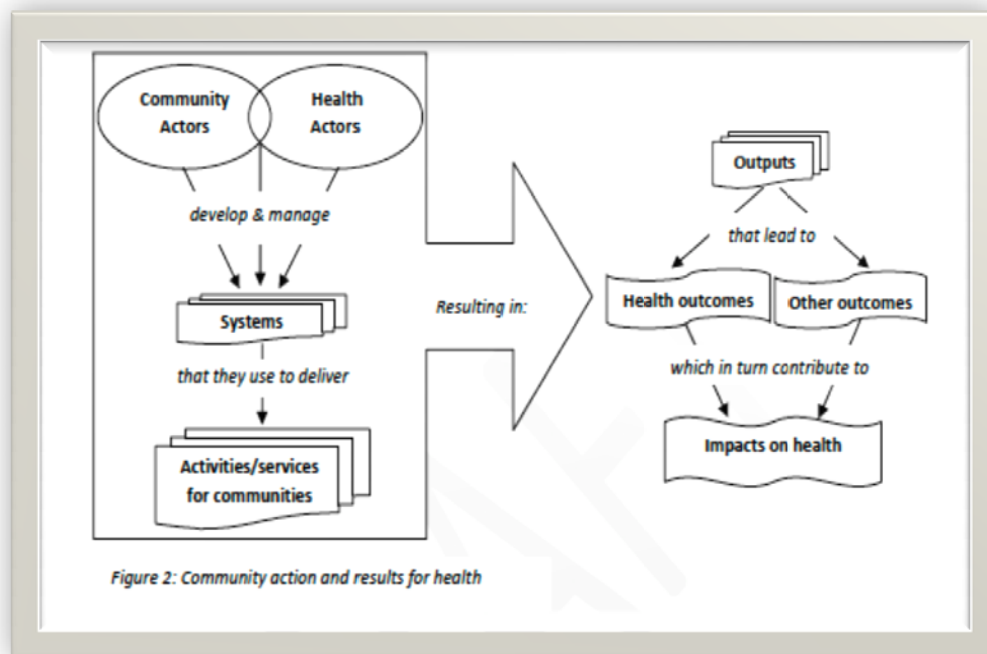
Community Actors

Health Actors

develop & manage

Systems

that they use to deliver

Activities/services for communities

Resulting in:

Outputs

that lead to

Health outcomes

Other outcomes

which in turn contribute to

Impacts on health

Figure 2: Community action and results for health